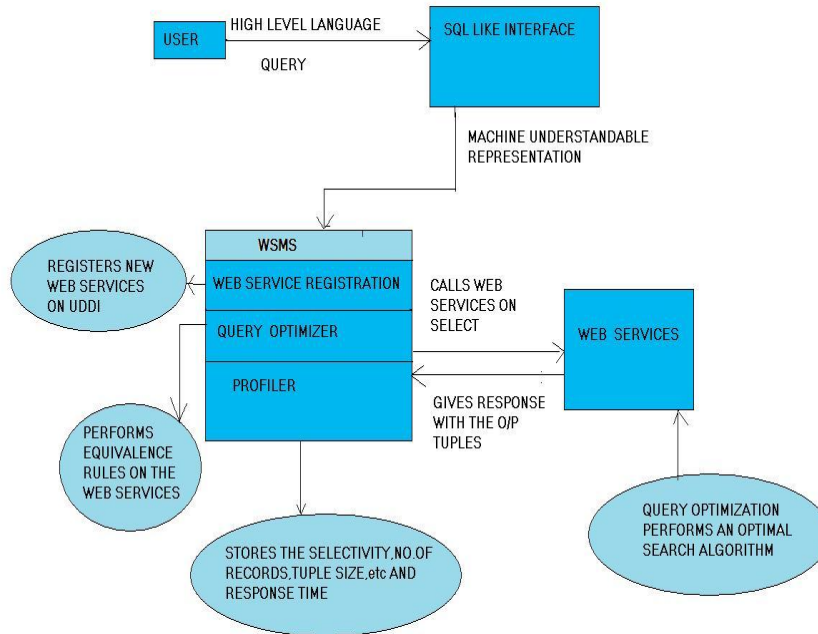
USER

HIGH LEVEL LANGUAGE

QUERY

SQL LIKE INTERFACE

MACHINE UNDERSTANDABLE REPRESENTATION

WSMS

REGISTERS NEW WEB SERVICES ON UDDI

WEB SERVICE REGISTRATION

QUERY OPTIMIZER

PROFILER

CALLS WEB SERVICES ON SELECT

WEB SERVICES

GIVES RESPONSE WITH THE O/P TUPLES

PERFORMS EQUIVALENCE RULES ON THE WEB SERVICES

STORES THE SELECTIVITY,NO.OF RECORDS,TUPLE SIZE,etc AND RESPONSE TIME

QUERY OPTIMIZATION PERFORMS AN OPTIMAL SEARCH ALGORITHM